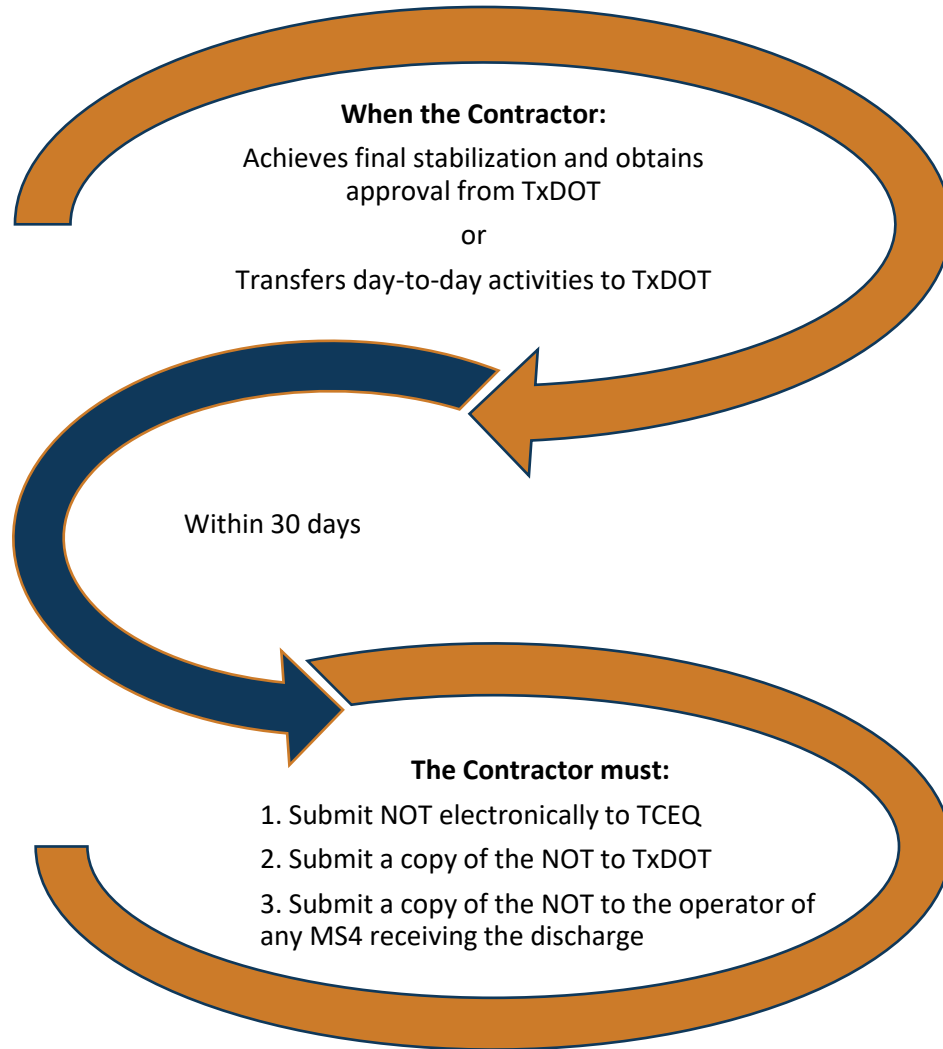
**When the Contractor:**

Achieves final stabilization and obtains approval from TxDOT

or

Transfers day-to-day activities to TxDOT

Within 30 days

**The Contractor must:**

1. Submit NOT electronically to TCEQ

2. Submit a copy of the NOT to TxDOT

3. Submit a copy of the NOT to the operator of any MS4 receiving the discharge